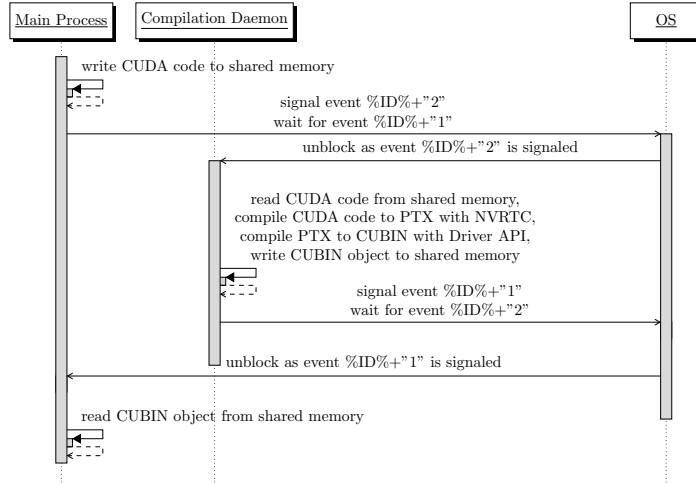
Main Process

Compilation Daemon

OS

write CUDA code to shared memory

signal event %ID%+"2"
wait for event %ID%+"1"

unblock as event %ID%+"2" is signaled

read CUDA code from shared memory,
compile CUDA code to PTX with NVRTC,
compile PTX to CUBIN with Driver API,
write CUBIN object to shared memory

signal event %ID%+"1"
wait for event %ID%+"2"

unblock as event %ID%+"1" is signaled

read CUBIN object from shared memory